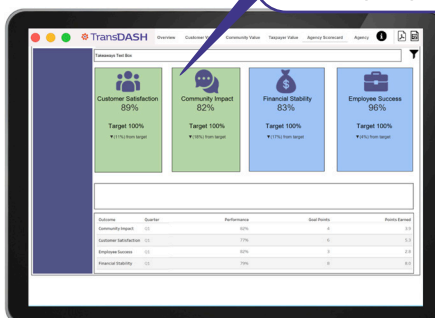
TransDASH Overview Customer V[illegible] Community Value Taxpayer Value Agency Scorecard Agency

Takeaways Text Box

Customer Satisfaction
89%
Target 100%
▼(11%) from target

Community Impact
82%
Target 100%
▼(18%) from target

Financial Stability
83%
Target 100%
▼(17%) from target

Employee Success
96%
Target 100%
▼(4%) from target

| Outcome | Quarter | Performance | Goal Points | Points Earned |
|---|---|---|---|---|
| Community Impact | Q2 | 82% | 6 | 5.0 |
| Customer Satisfaction | Q2 | 77% | 6 | 5.3 |
| Employee Success | Q2 | 83% | 6 | 3.9 |
| Financial Stability | Q2 | 79% | 8 | 8.0 |